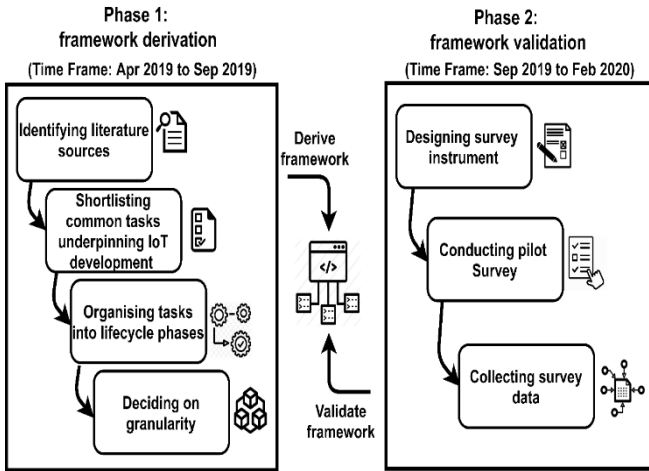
Phase 1:
framework derivation
(Time Frame: Apr 2019 to Sep 2019)

Identifying literature sources

Shortlisting common tasks underpinning IoT development

Organising tasks into lifecycle phases

Deciding on granularity

Derive framework

</>

Validate framework

Phase 2:
framework validation
(Time Frame: Sep 2019 to Feb 2020)

Designing survey instrument

Conducting pilot Survey

Collecting survey data